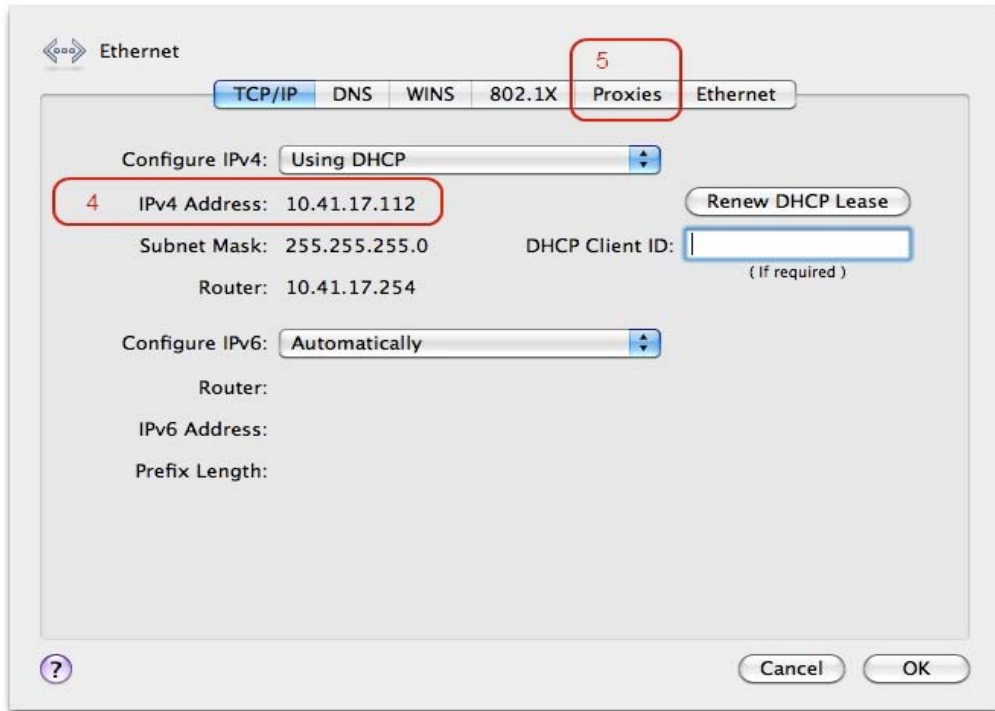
Ethernet

5

TCP/IP | DNS | WINS | 802.1X | Proxies | Ethernet

Configure IPv4: Using DHCP

4 IPv4 Address: 10.41.17.112

Renew DHCP Lease

Subnet Mask: 255.255.255.0

DHCP Client ID:

( If required )

Router: 10.41.17.254

Configure IPv6: Automatically

Router:

IPv6 Address:

Prefix Length:

?

Cancel

OK